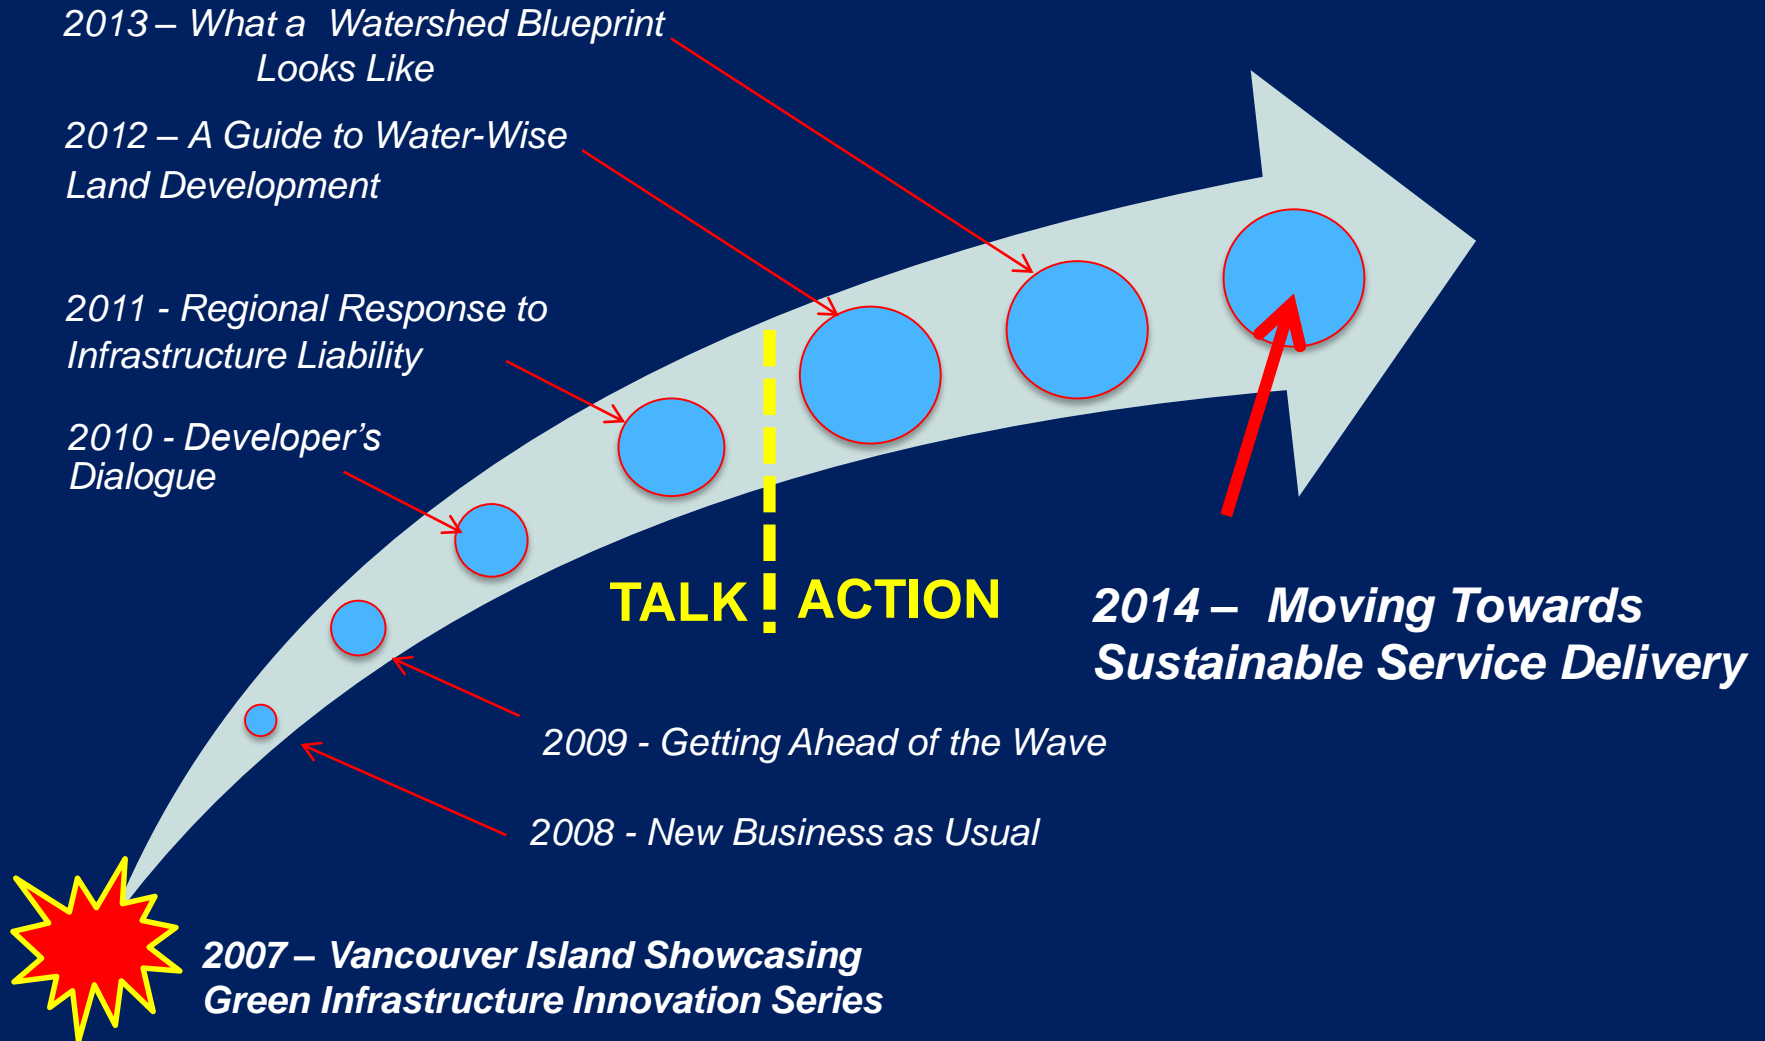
2013 – What a Watershed Blueprint Looks Like

2012 – A Guide to Water-Wise Land Development

2011 - Regional Response to Infrastructure Liability

2010 - Developer's Dialogue

TALK ACTION

2014 – Moving Towards Sustainable Service Delivery

2009 - Getting Ahead of the Wave

2008 - New Business as Usual

2007 – Vancouver Island Showcasing Green Infrastructure Innovation Series